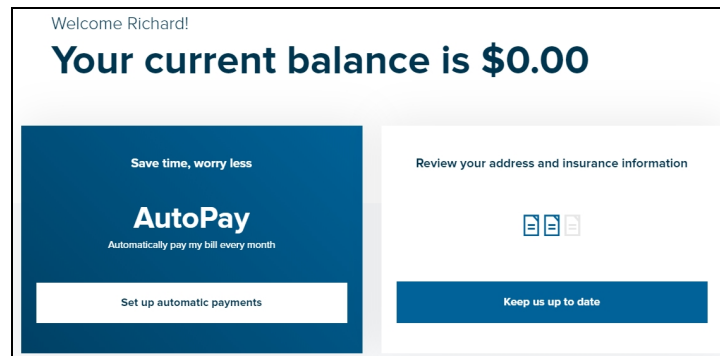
Welcome Richard!

Your current balance is $0.00

Save time, worry less

AutoPay

Automatically pay my bill every month

Set up automatic payments

Review your address and insurance information

Keep us up to date